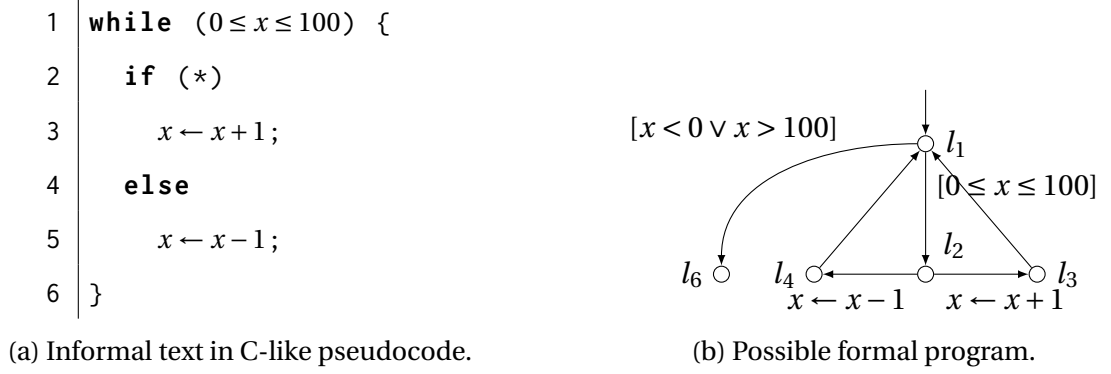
1 while $(0 \leq x \leq 100)$ {
2 if (*)
3 $x \leftarrow x+1$;
4 else
5 $x \leftarrow x-1$;
6 }

(a) Informal text in C-like pseudocode.

$[x < 0 \vee x > 100]$
$l_1$
$[0 \leq x \leq 100]$
$l_2$
$l_6$
$l_4$
$l_3$
$x \leftarrow x-1$
$x \leftarrow x+1$

(b) Possible formal program.